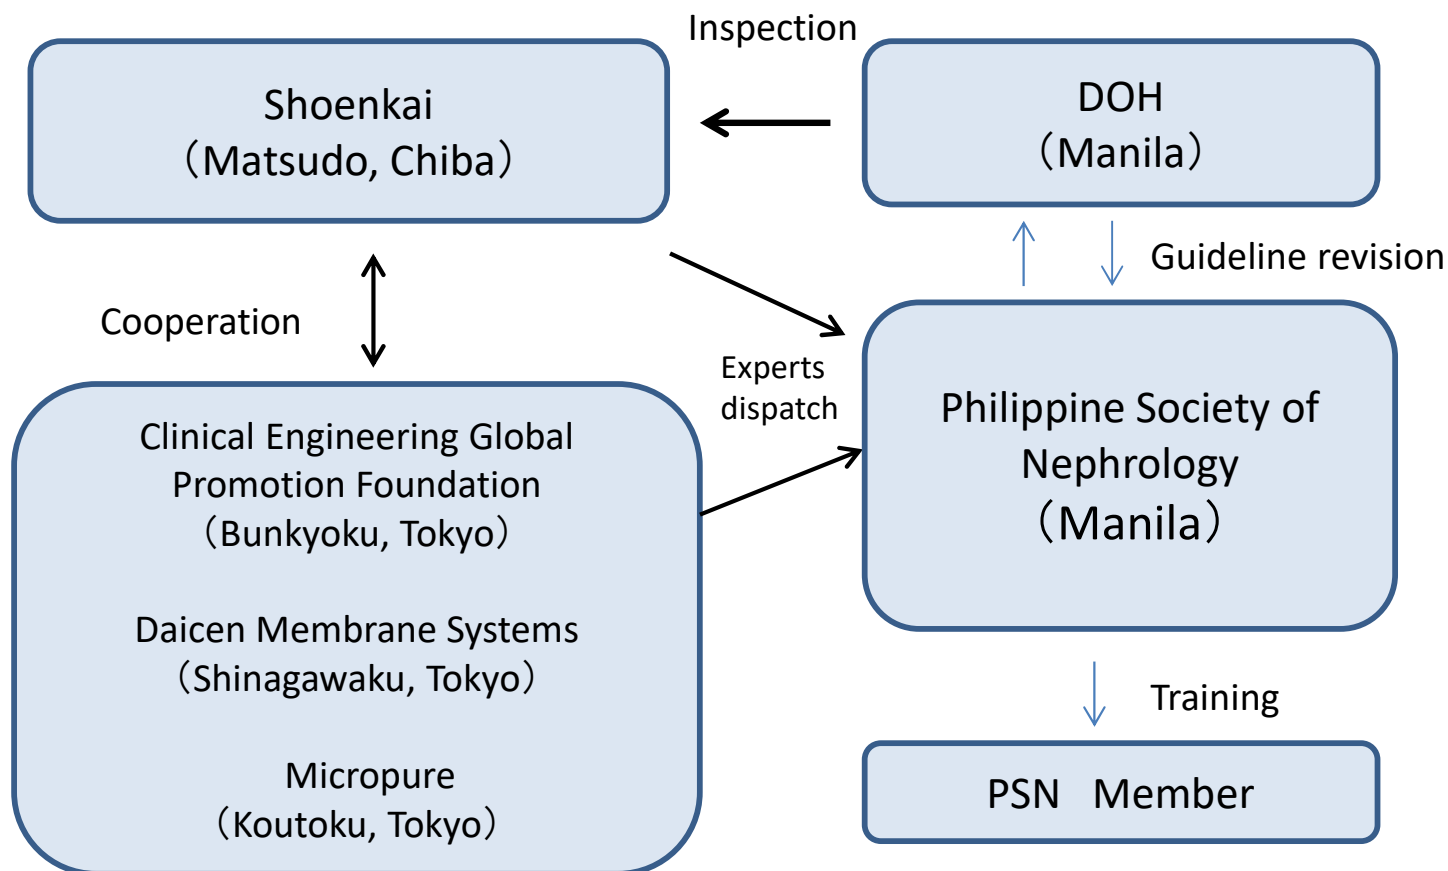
Shoenkai
（Matsudo, Chiba）

Inspection

DOH
（Manila）

Guideline revision

Cooperation

Experts dispatch

Philippine Society of Nephrology
（Manila）

Clinical Engineering Global Promotion Foundation
（Bunkyoku, Tokyo）

Daicen Membrane Systems
（Shinagawaku, Tokyo）

Micropure
（Koutoku, Tokyo）

Training

PSN Member